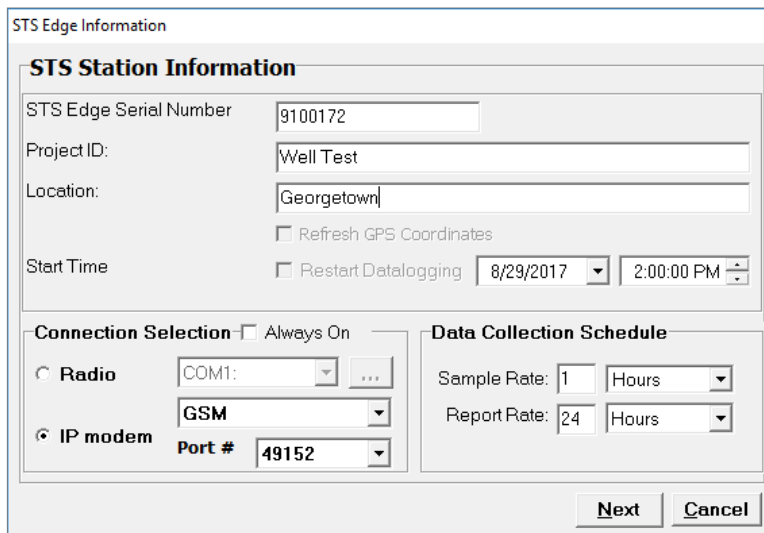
STS Edge Information

STS Station Information

STS Edge Serial Number 9100172

Project ID: Well Test

Location: Georgetown

Refresh GPS Coordinates

Start Time Restart Datalogging 8/29/2017 2:00:00 PM

Connection Selection Always On

Radio COM1: ...

IP modem GSM

Port # 49152

Data Collection Schedule

Sample Rate: 1 Hours

Report Rate: 24 Hours

Next Cancel